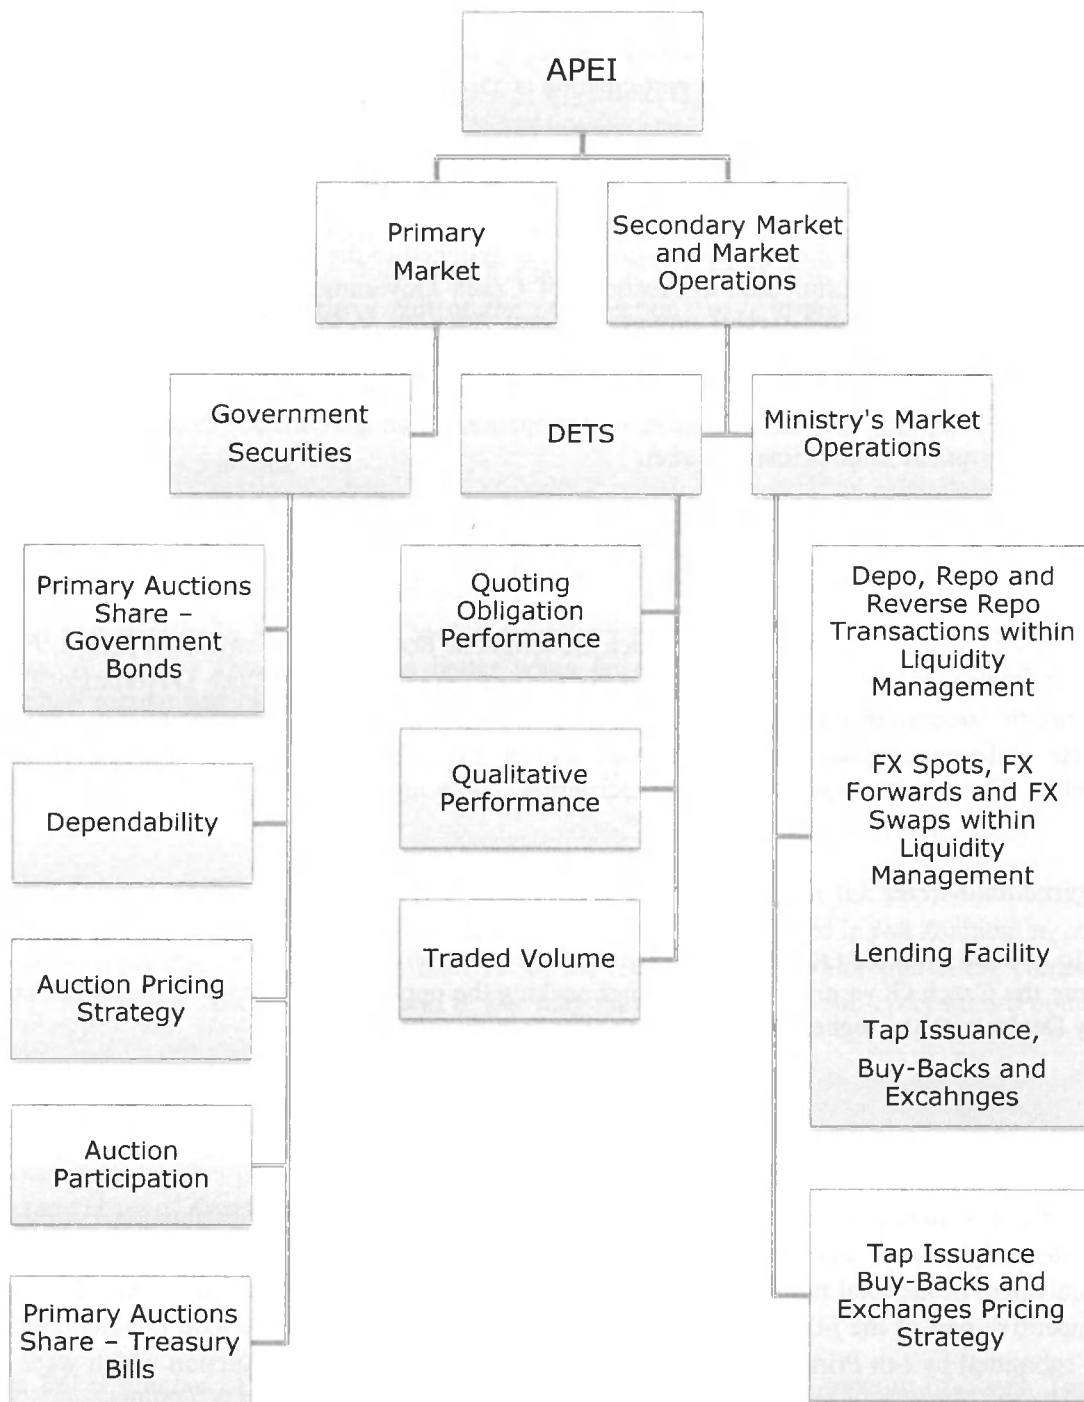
APEI

Primary Market

Secondary Market and Market Operations

Government Securities

DETS

Ministry's Market Operations

Primary Auctions Share – Government Bonds

Dependability

Auction Pricing Strategy

Auction Participation

Primary Auctions Share – Treasury Bills

Quoting Obligation Performance

Qualitative Performance

Traded Volume

Depo, Repo and Reverse Repo Transactions within Liquidity Management

FX Spots, FX Forwards and FX Swaps within Liquidity Management

Lending Facility

Tap Issuance, Buy-Backs and Excahnges

Tap Issuance Buy-Backs and Exchanges Pricing Strategy